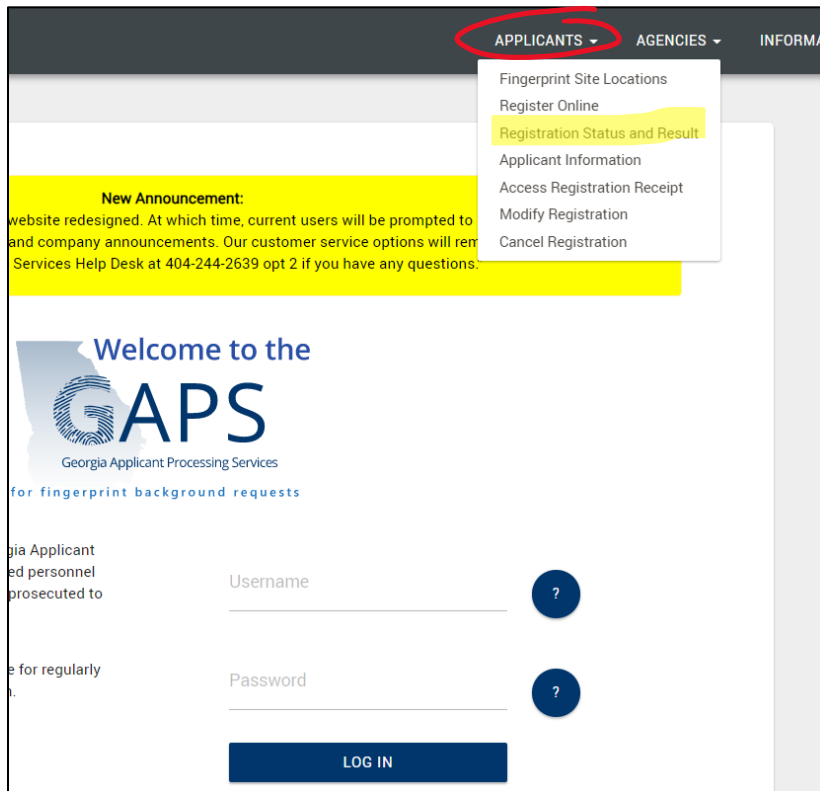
APPLICANTS ▾ AGENCIES ▾ INFORMA

Fingerprint Site Locations
Register Online
Registration Status and Result
Applicant Information
Access Registration Receipt
Modify Registration
Cancel Registration

New Announcement:
website redesigned. At which time, current users will be prompted to
and company announcements. Our customer service options will rem
Services Help Desk at 404-244-2639 opt 2 if you have any questions.

Welcome to the
GAPS
Georgia Applicant Processing Services
for fingerprint background requests

gia Applicant
ed personnel
prosecuted to

e for regularly
n.

Username
?
Password
?
LOG IN